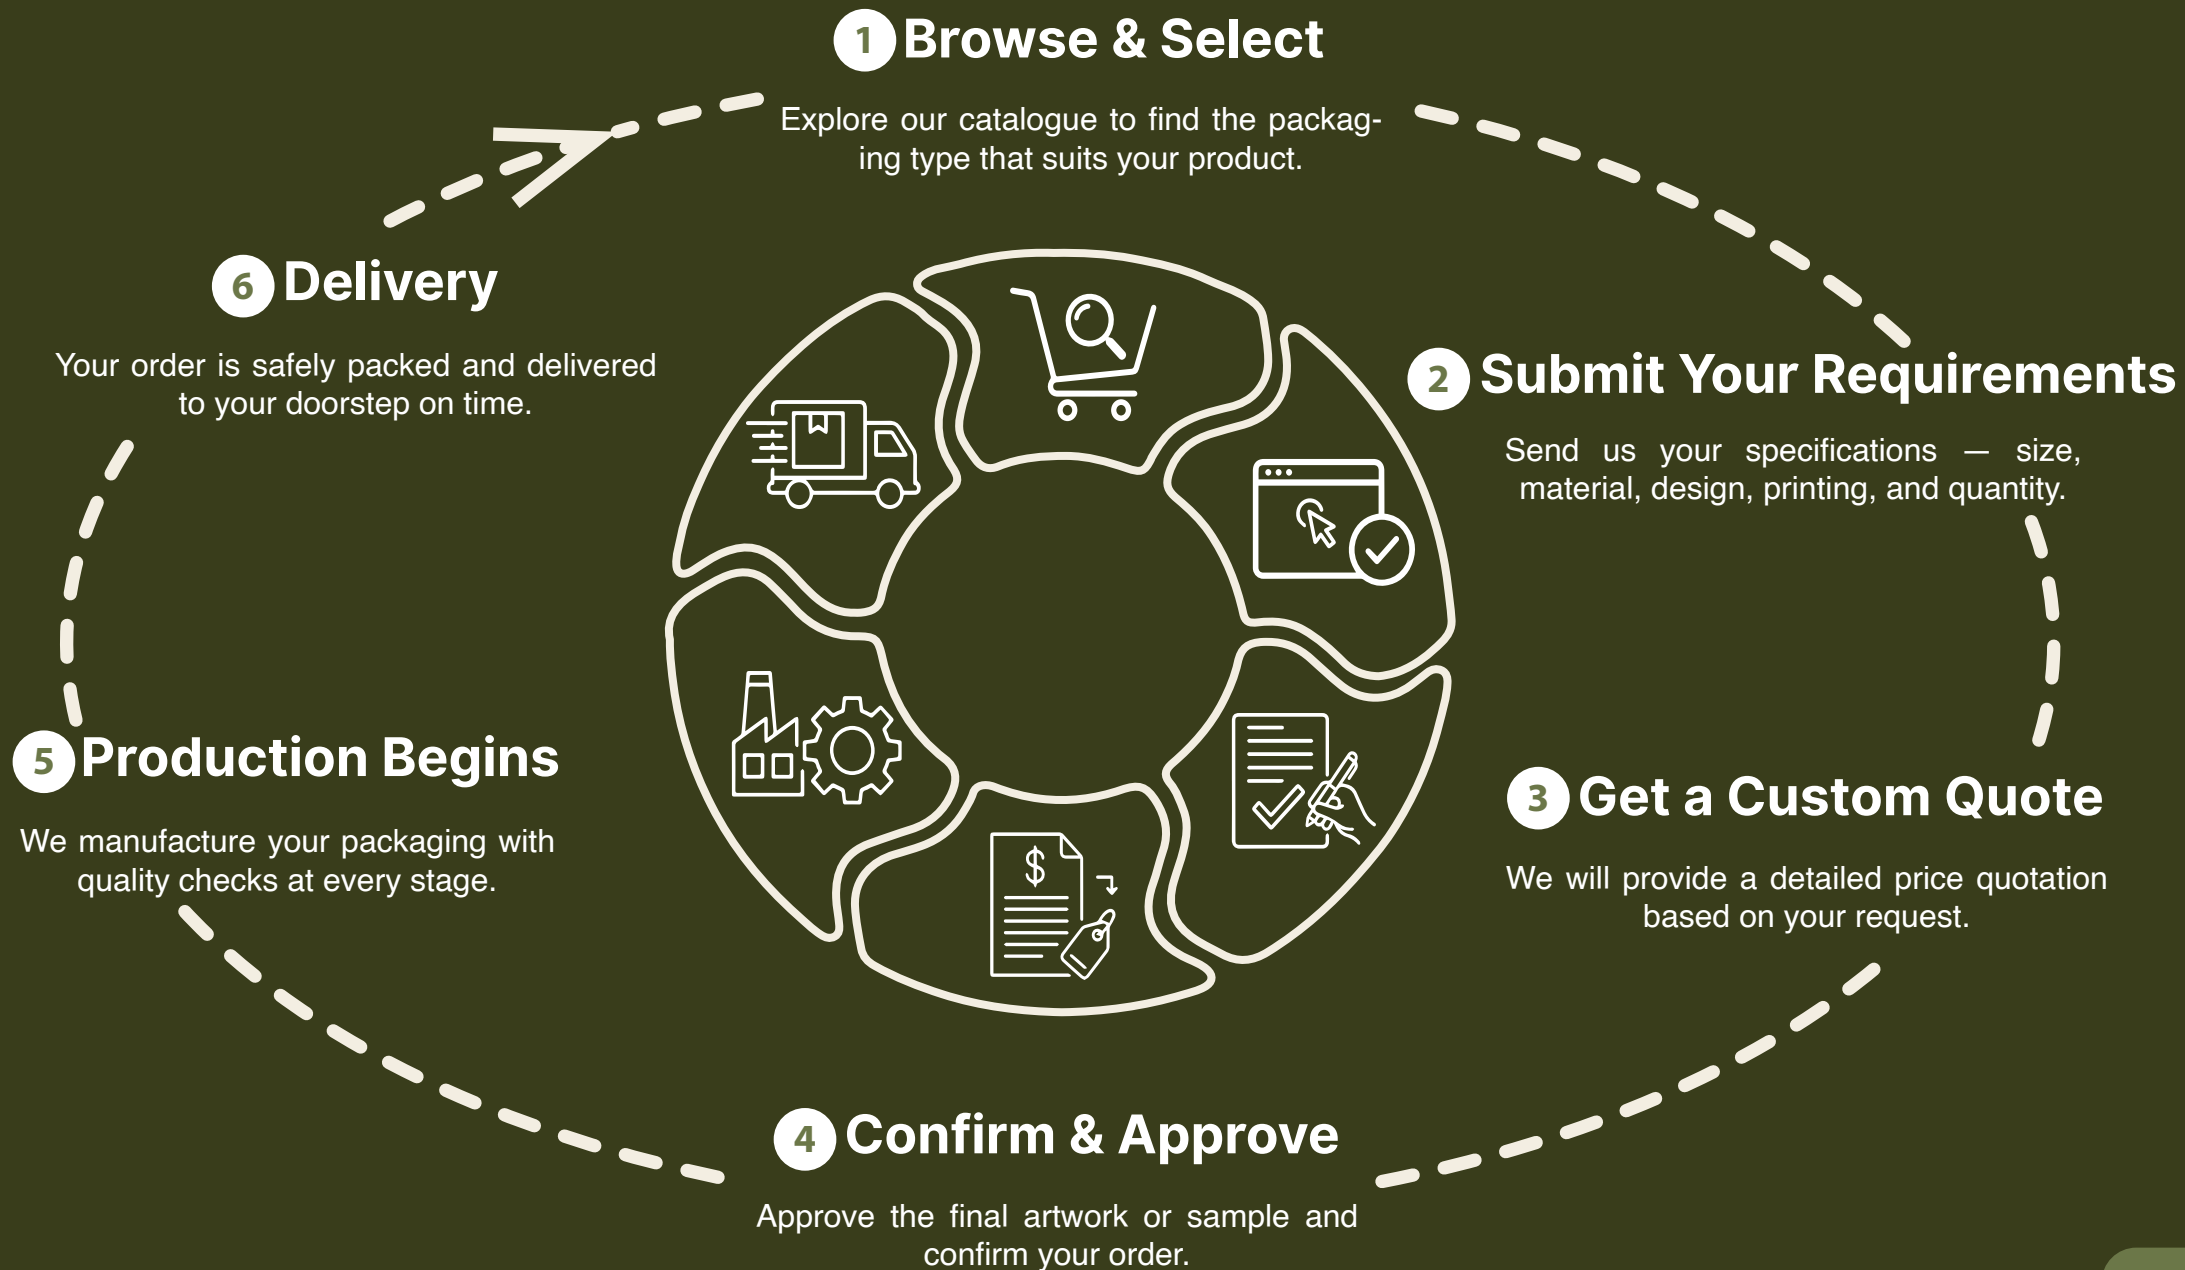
1 Browse & Select

Explore our catalogue to find the packaging type that suits your product.

2 Submit Your Requirements

Send us your specifications — size, material, design, printing, and quantity.

3 Get a Custom Quote

We will provide a detailed price quotation based on your request.

4 Confirm & Approve

Approve the final artwork or sample and confirm your order.

5 Production Begins

We manufacture your packaging with quality checks at every stage.

6 Delivery

Your order is safely packed and delivered to your doorstep on time.